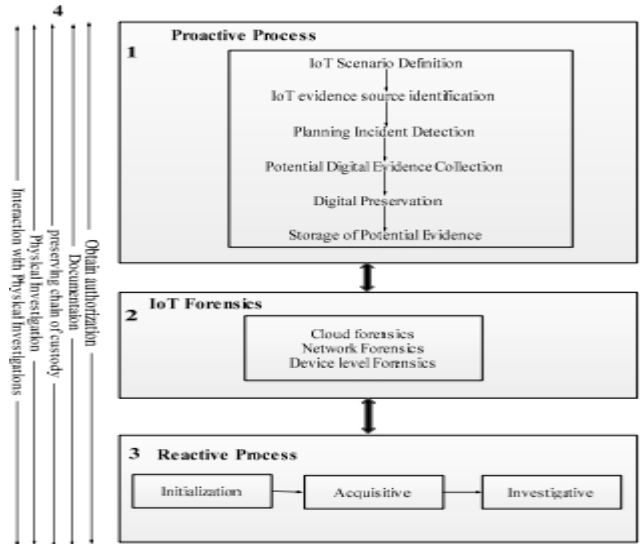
4

Obtain authorization
Documentation
preserving chain of custody
Physical Investigation
Interaction with Physical Investigations

1 Proactive Process

IoT Scenario Definition
IoT evidence source identification
Planning Incident Detection
Potential Digital Evidence Collection
Digital Preservation
Storage of Potential Evidence

2 IoT Forensics

Cloud forensics
Network Forensics
Device level Fornesics

3 Reactive Process

Initialization
Acquisitive
Investigative